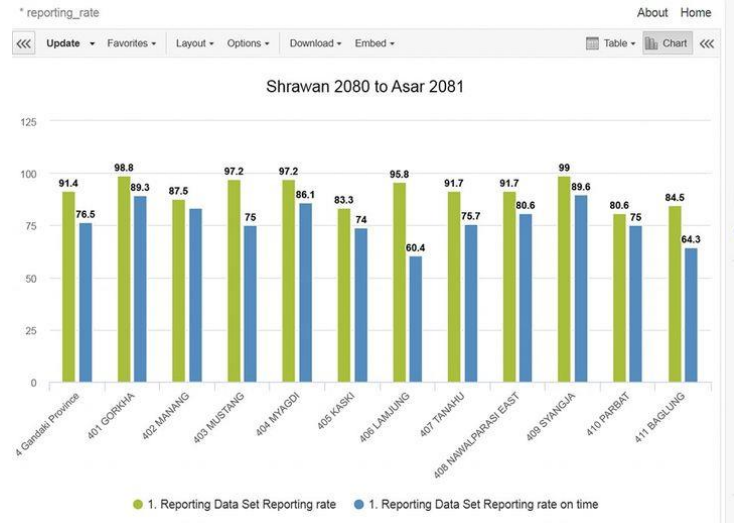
* reporting_rate

About Home

Update Favorites Layout Options Download Embed Table Chart

Shrawan 2080 to Asar 2081

125
100
75
50
25
0

91.4
76.5
98.8
89.3
87.5
97.2
75
97.2
86.1
83.3
74
95.8
60.4
91.7
75.7
91.7
80.6
99
89.6
80.6
75
84.5
64.3

4 Gandaki Province
401 GORKHA
402 MANANG
403 MUSTANG
404 MYAGDI
405 KASKI
406 LAMJUNG
407 TANAHU
408 NAWALPARASI EAST
409 SYANGJA
410 PARBAT
411 BAGLUNG

1. Reporting Data Set Reporting rate
1. Reporting Data Set Reporting rate on time